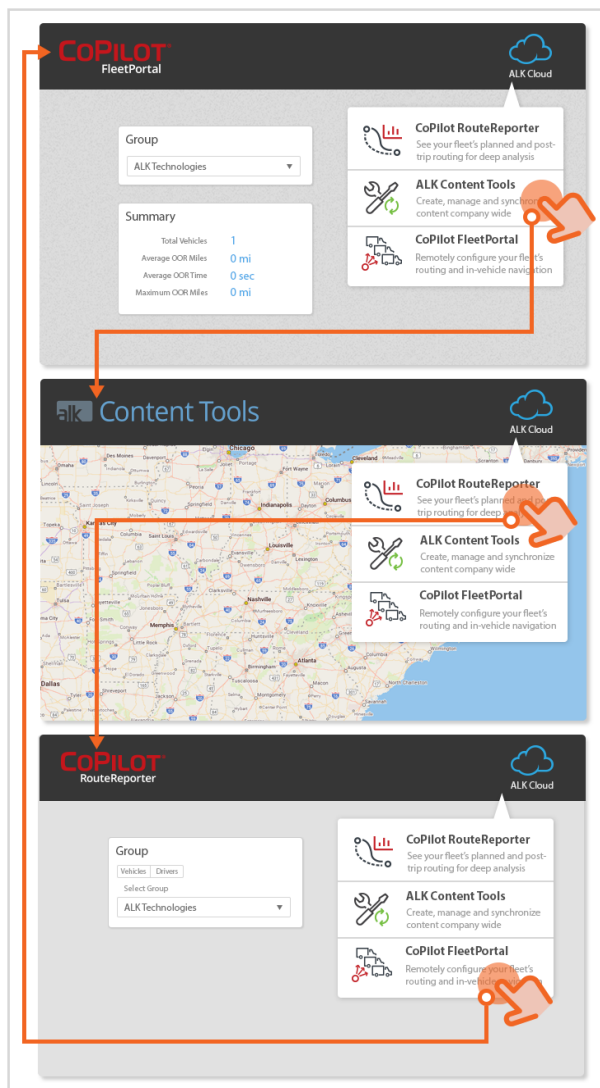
CoPilot FleetPortal

ALK Cloud

Group

ALK Technologies

Summary

Total Vehicles 1
Average OOR Miles 0 mi
Average OOR Time 0 sec
Maximum OOR Miles 0 mi

CoPilot RouteReporter
See your fleet's planned and post-trip routing for deep analysis

ALK Content Tools
Create, manage and synchronize content company wide

CoPilot FleetPortal
Remotely configure your fleet's routing and in-vehicle navigation

alk Content Tools

ALK Cloud

Chicago Des Moines Davenport Fort Wayne Toledo Cleveland Columbus Indianapolis Kansas City Saint Louis Louisville Nashville Memphis Tulsa Atlanta Birmingham Dallas Macon

CoPilot RouteReporter
See your fleet's planned and post-trip routing for deep

ALK Content Tools
Create, manage and synchronize content company wide

CoPilot FleetPortal
Remotely configure your fleet's routing and in-vehicle navigation

CoPilot RouteReporter

ALK Cloud

Group
Vehicles Drivers
Select Group
ALK Technologies

CoPilot RouteReporter
See your fleet's planned and post-trip routing for deep analysis

ALK Content Tools
Create, manage and synchronize content company wide

CoPilot FleetPortal
Remotely configure your fleet's routing and in-vehic